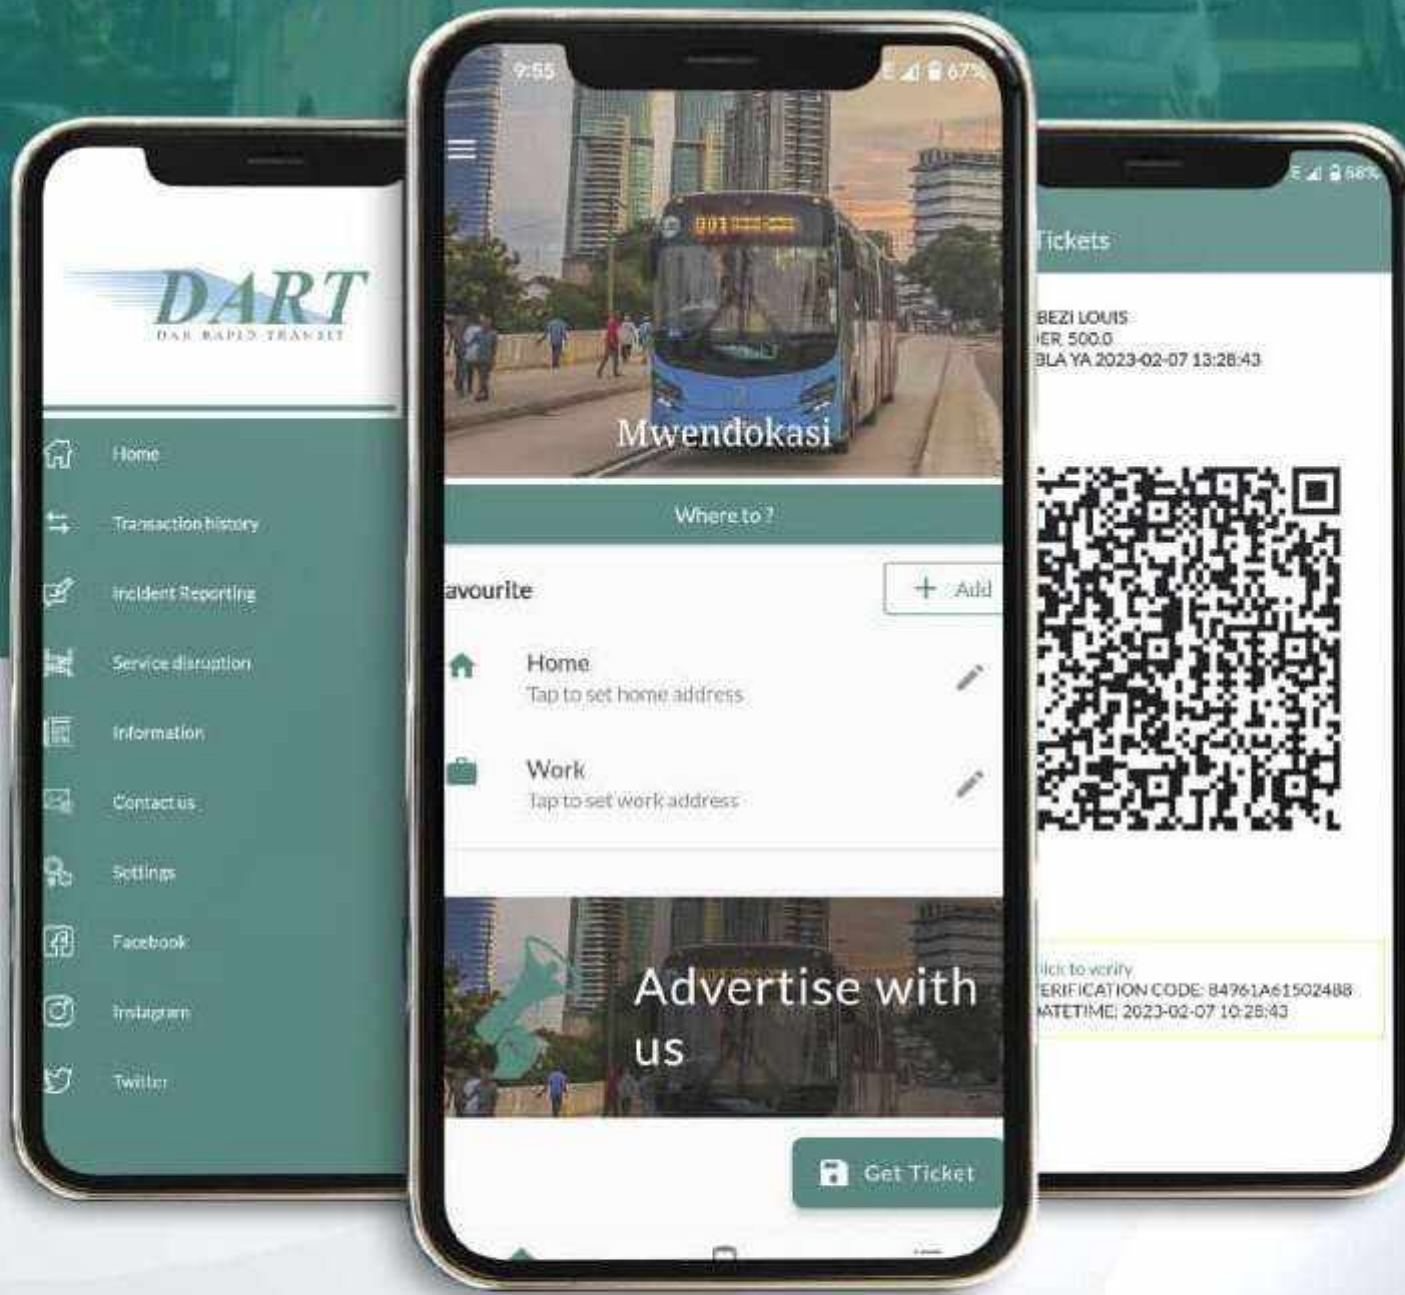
DART
DAR RAPID TRANSIT

Home
Transaction history
Incident Reporting
Service disruption
Information
Contact us
Settings
Facebook
Instagram
Twitter

9:55
67%

Mwendokasi

Where to ?

avourite
+ Add

Home
Tap to set home address

Work
Tap to set work address

Advertise with us

Get Ticket

68%
Tickets

BEZI LOUIS
ER 500.0
BLA YA 2023-02-07 13:28:43

lick to verify
ERIFICATION CODE: 84961A61502488
ATETIME: 2023-02-07 10:28:43